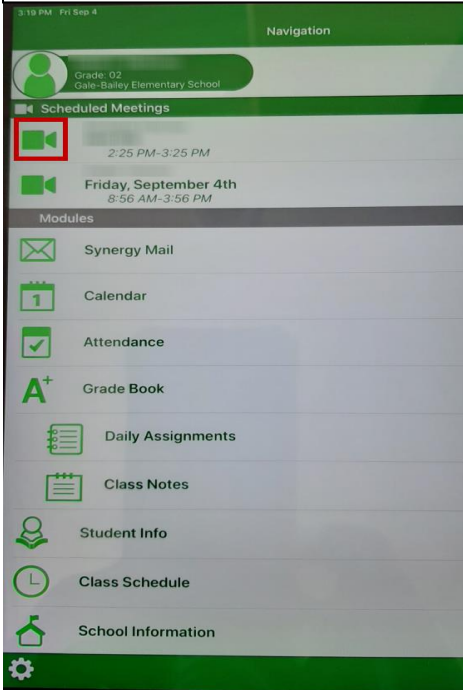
3:19 PM Fri Sep 4

Navigation

Grade: 02
Gale-Bailey Elementary School

Scheduled Meetings

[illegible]
2:25 PM-3:25 PM

Friday, September 4th
8:56 AM-3:56 PM

Modules

Synergy Mail

1
Calendar

Attendance

A+
Grade Book

Daily Assignments

Class Notes

Student Info

Class Schedule

School Information